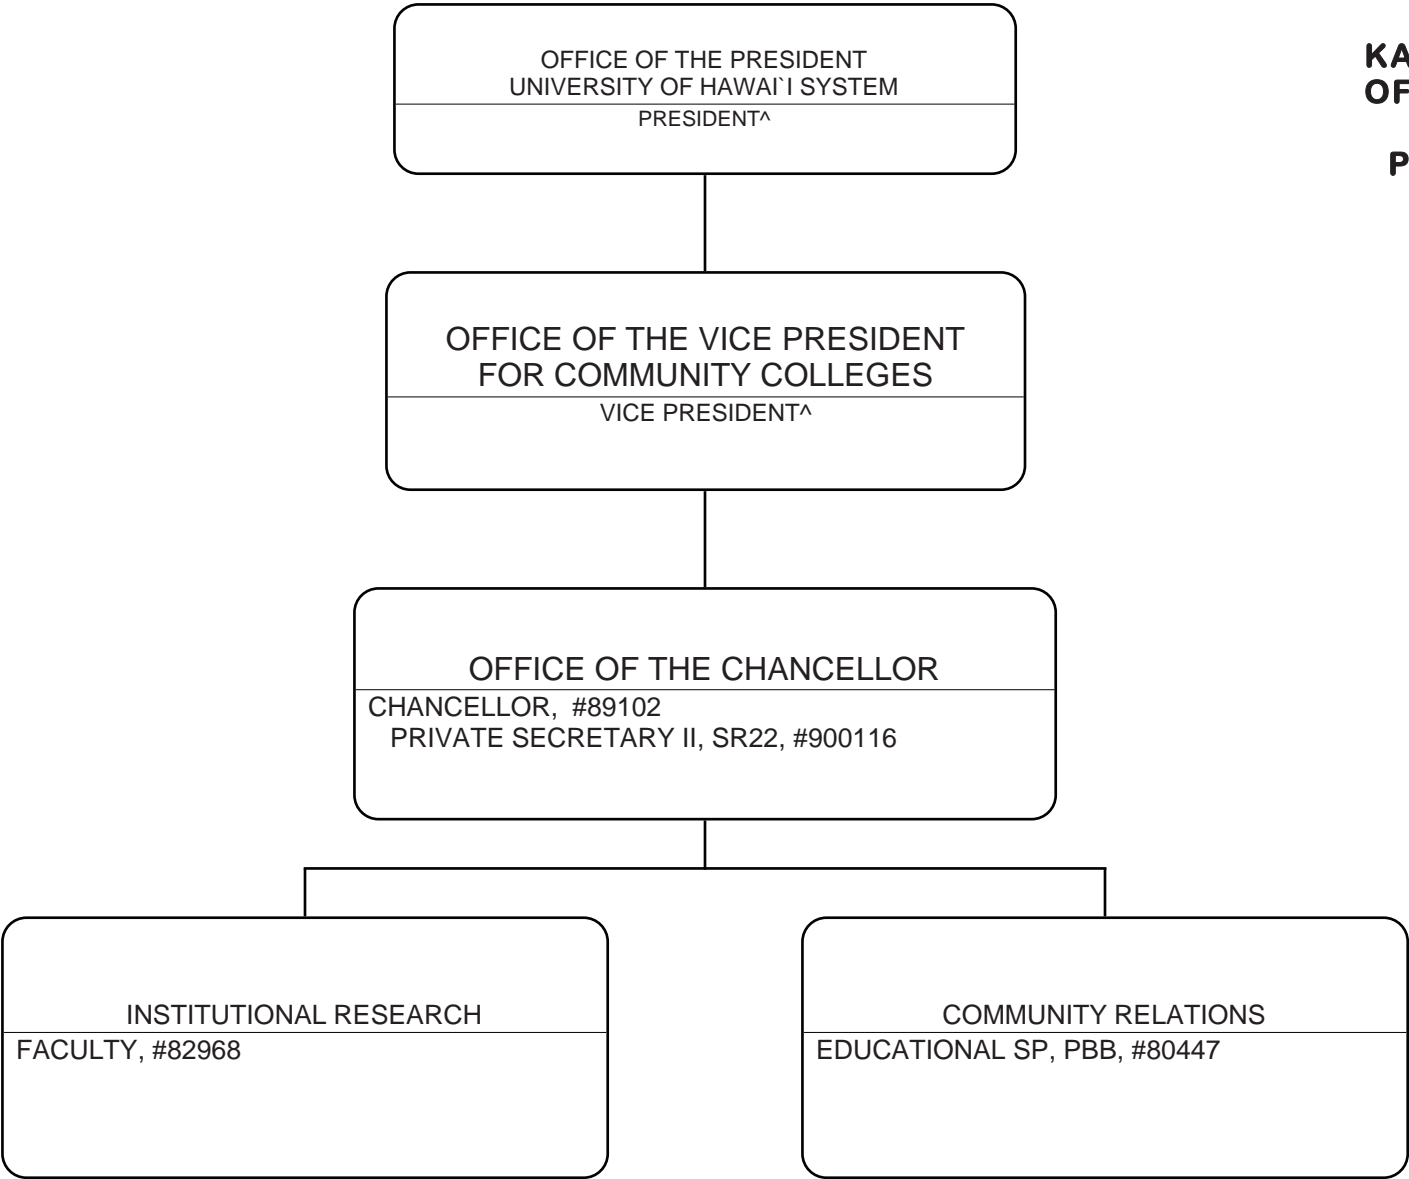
OFFICE OF THE PRESIDENT
UNIVERSITY OF HAWAI`I SYSTEM
PRESIDENT^

KA
OF

P

OFFICE OF THE VICE PRESIDENT
FOR COMMUNITY COLLEGES
VICE PRESIDENT^

OFFICE OF THE CHANCELLOR
CHANCELLOR, #89102
PRIVATE SECRETARY II, SR22, #900116

INSTITUTIONAL RESEARCH
FACULTY, #82968

COMMUNITY RELATIONS
EDUCATIONAL SP, PBB, #80447